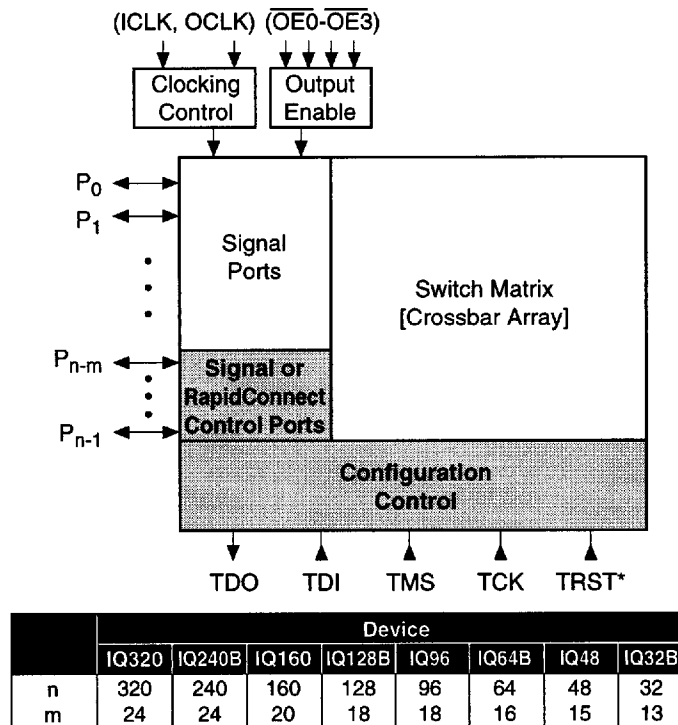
(ICLK, OCLK) ($\overline{OE0}$-$\overline{OE3}$)

Clocking Control

Output Enable

$P_0$

$P_1$

Signal Ports

Switch Matrix [Crossbar Array]

$P_{n-m}$

Signal or RapidConnect Control Ports

$P_{n-1}$

Configuration Control

TDO TDI TMS TCK TRST*

| | Device | | | | | | | |
|---|---|---|---|---|---|---|---|---|
| | IQ320 | IQ240B | IQ160 | IQ128B | IQ96 | IQ64B | IQ48 | IQ32B |
| n | 320 | 240 | 160 | 128 | 96 | 64 | 48 | 32 |
| m | 24 | 24 | 20 | 18 | 18 | 16 | 15 | 13 |